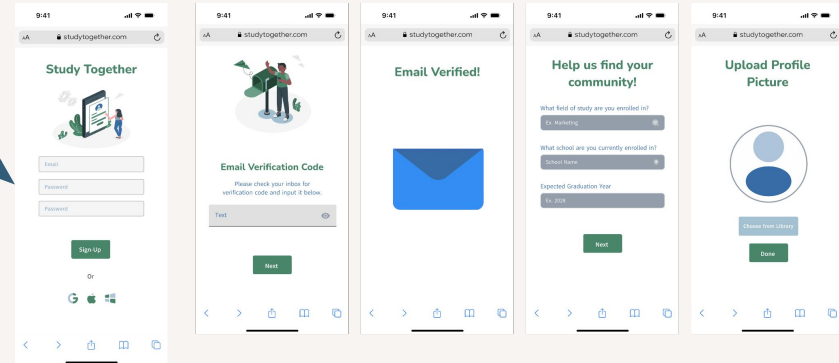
9:41

AA studytogether.com

Study Together

Email

Password

Password

Sign Up

Or

9:41

AA studytogether.com

Email Verification Code

Please check your inbox for verification code and input it below.

Text

Next

9:41

AA studytogether.com

Email Verified!

9:41

AA studytogether.com

Help us find your community!

What field of study are you enrolled in?

Ex. Marketing

What school are you currently enrolled in?

School Name

Expected Graduation Year

Ex. 2028

Next

9:41

AA studytogether.com

Upload Profile Picture

Choose from Library

Done